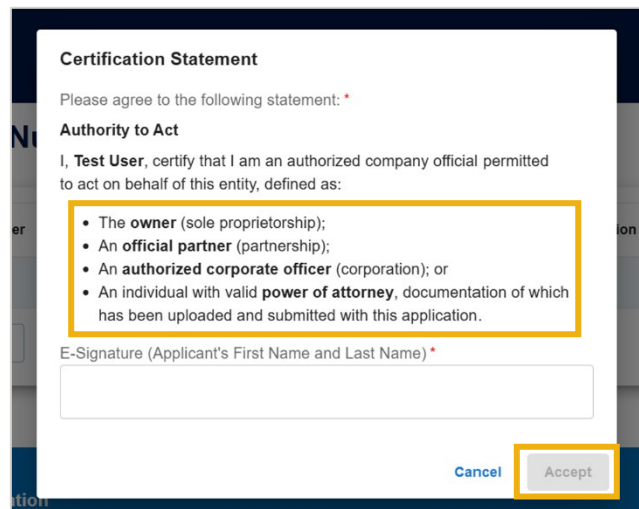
Certification Statement

Please agree to the following statement: *

Authority to Act

I, Test User, certify that I am an authorized company official permitted to act on behalf of this entity, defined as:

- The owner (sole proprietorship);
- An official partner (partnership);
- An authorized corporate officer (corporation); or
- An individual with valid power of attorney, documentation of which has been uploaded and submitted with this application.

E-Signature (Applicant's First Name and Last Name) *

Cancel Accept

Nu

er

ion

tion